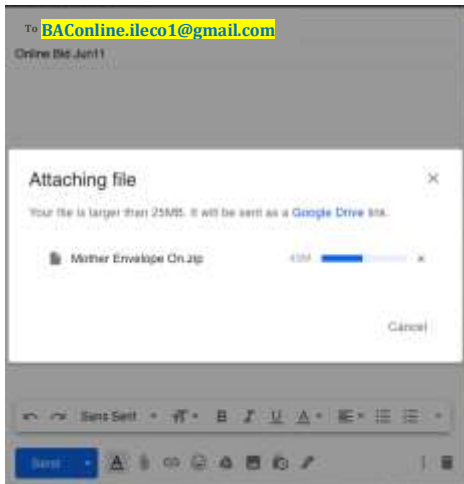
To BAConline.ileco1@gmail.com

Online Bid Jun11

Attaching file

×

Your file is larger than 25MB. It will be sent as a Google Drive link.

Mother Envelope On.zip

45M

×

Cancel

Sans Serif

B I U A

Send